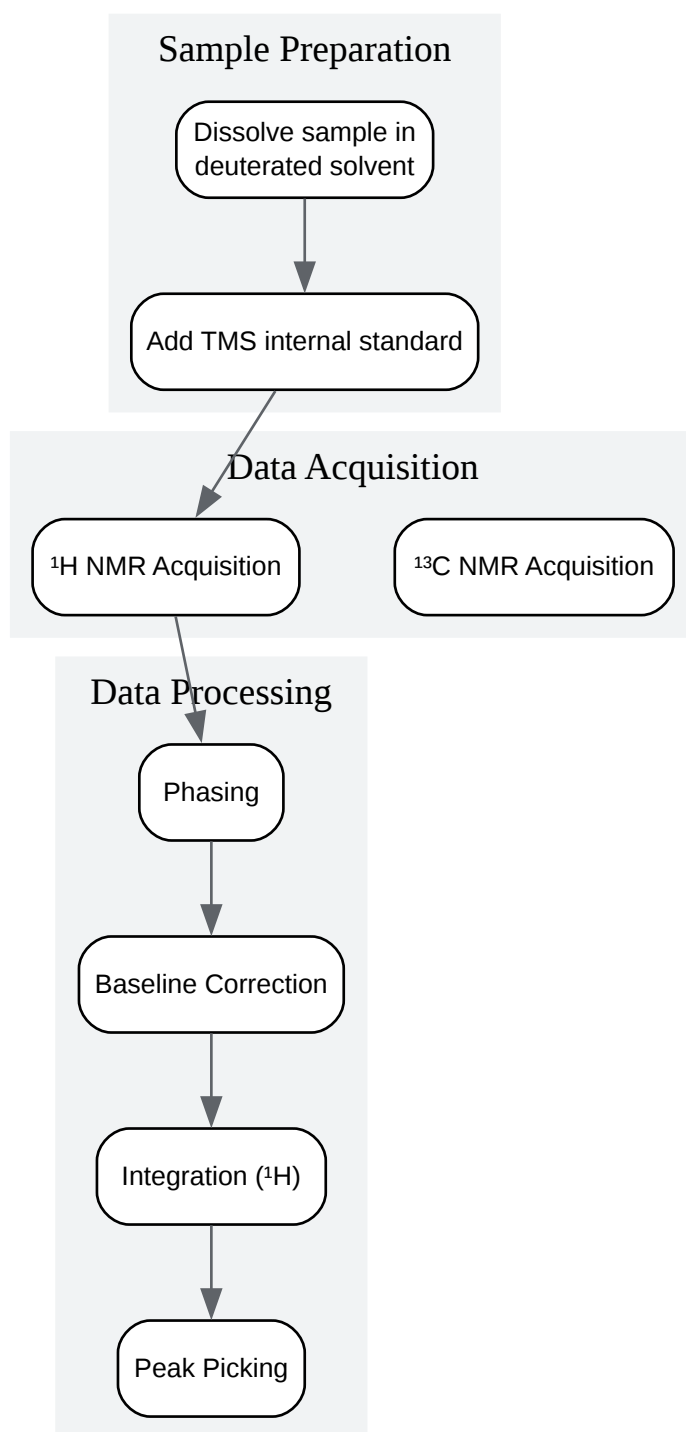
Sample Preparation

Dissolve sample in deuterated solvent

Add TMS internal standard

Data Acquisition

$^1$H NMR Acquisition

$^{13}$C NMR Acquisition

Data Processing

Phasing

Baseline Correction

Integration ($^1$H)

Peak Picking